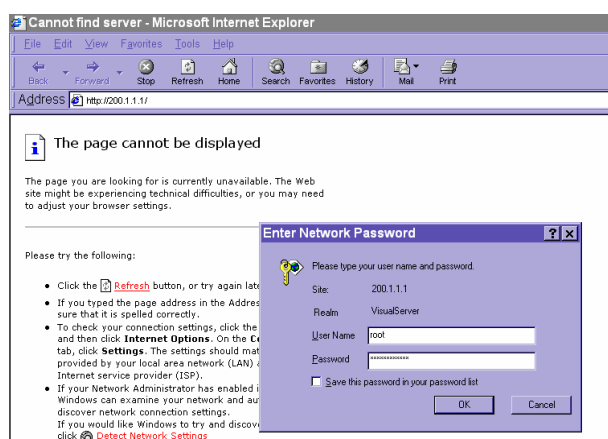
Cannot find server - Microsoft Internet Explorer

File Edit View Favorites Tools Help

Back Forward Stop Refresh Home Search Favorites History Mail Print

Address http://200.1.1.1/

The page cannot be displayed

The page you are looking for is currently unavailable. The Web site might be experiencing technical difficulties, or you may need to adjust your browser settings.

Please try the following:

- Click the Refresh button, or try again late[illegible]
- If you typed the page address in the Addres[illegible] sure that it is spelled correctly.
- To check your connection settings, click the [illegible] and then click Internet Options. On the Co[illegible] tab, click Settings. The settings should mat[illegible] provided by your local area network (LAN) a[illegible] Internet service provider (ISP).
- If your Network Administrator has enabled i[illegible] Windows can examine your network and au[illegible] discover network connection settings. If you would like Windows to try and discov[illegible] click Detect Network Settings

Enter Network Password

Please type your user name and password.

Site: 200.1.1.1

Realm VisualServer

User Name root

Password ************

Save this password in your password list

OK

Cancel